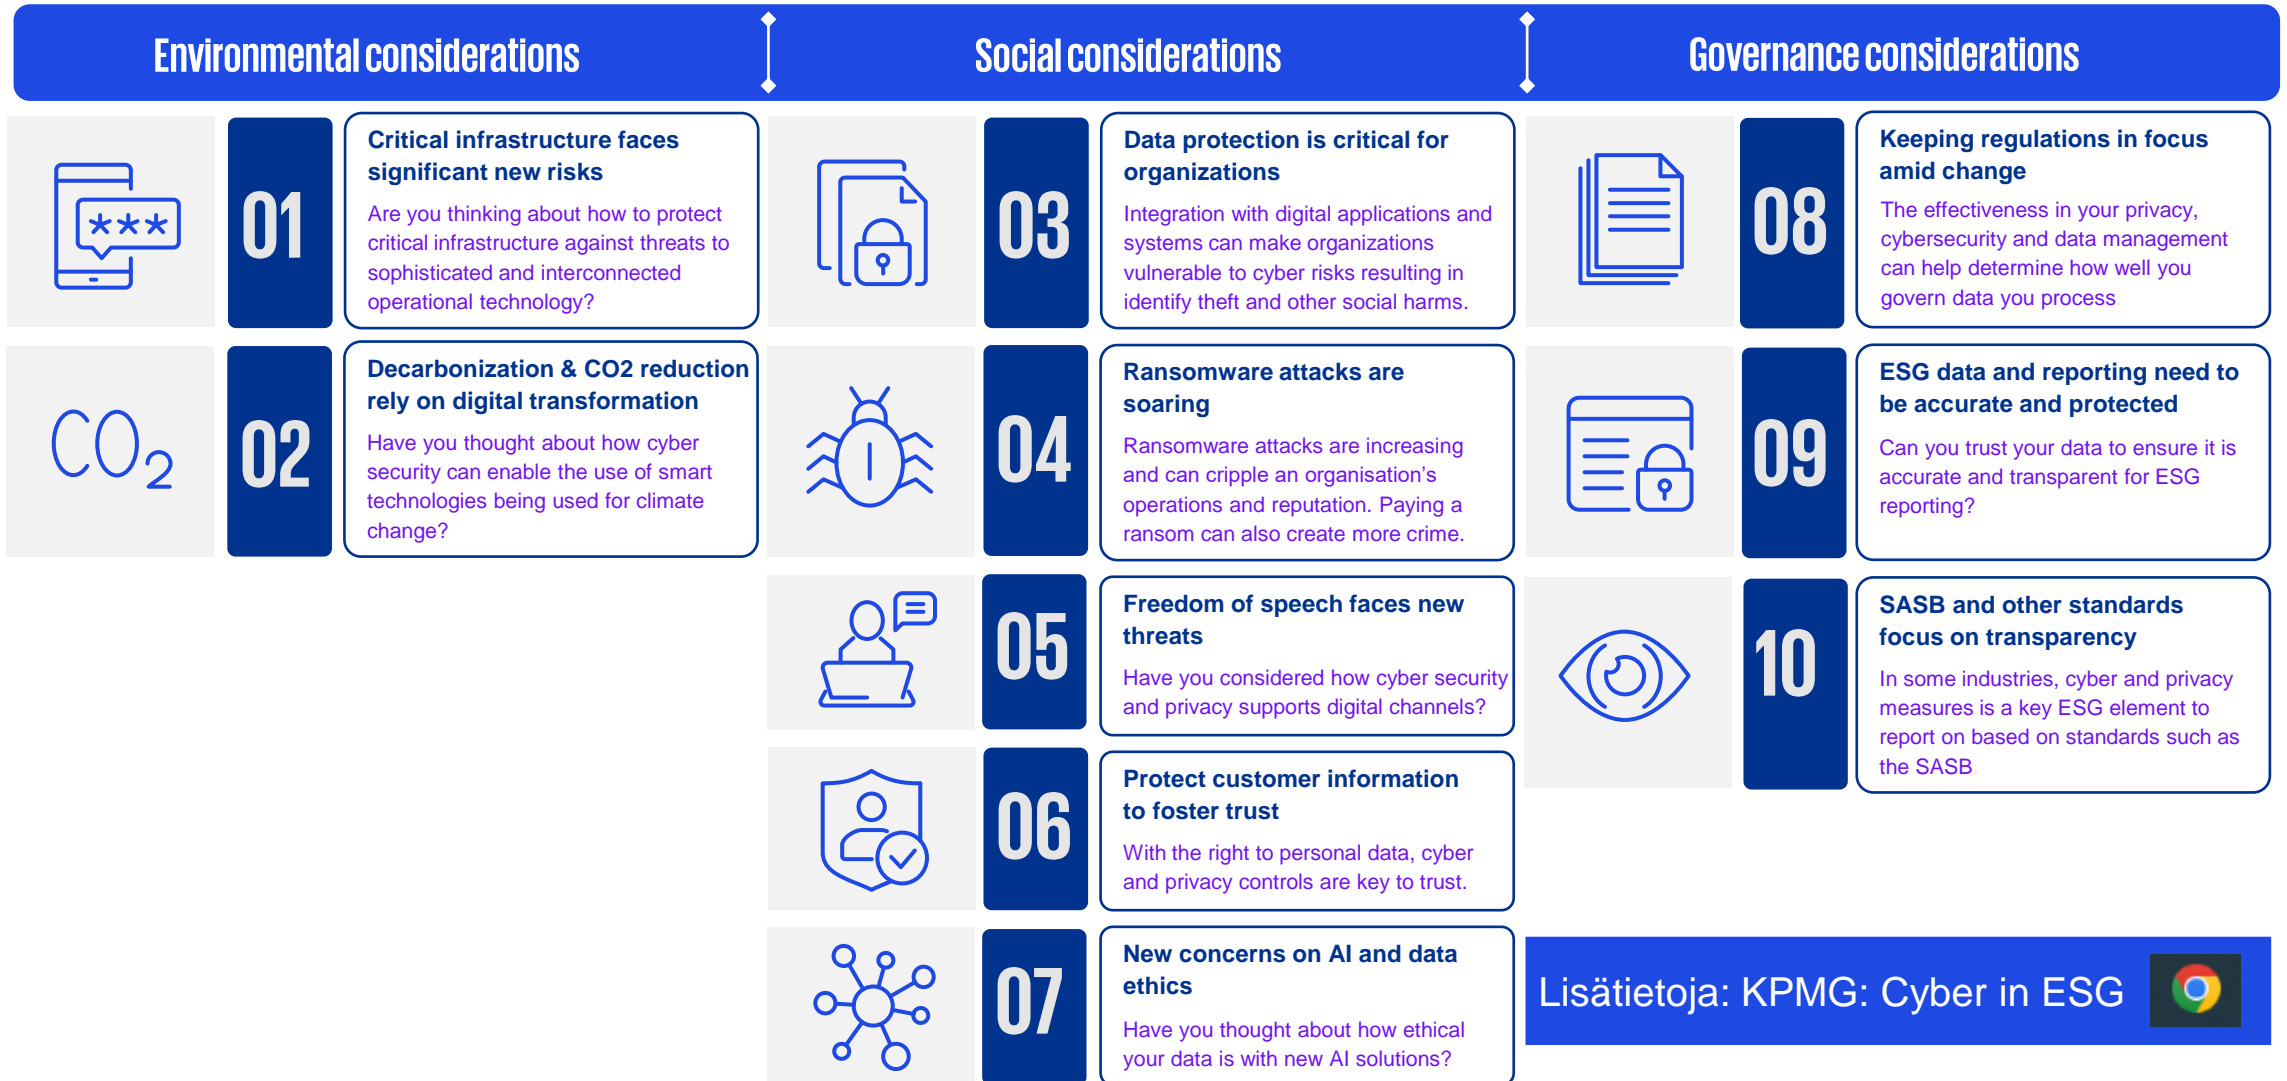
Environmental considerations

***

01

Critical infrastructure faces significant new risks

Are you thinking about how to protect critical infrastructure against threats to sophisticated and interconnected operational technology?

$CO_2$

02

Decarbonization & CO2 reduction rely on digital transformation

Have you thought about how cyber security can enable the use of smart technologies being used for climate change?

Social considerations

03

Data protection is critical for organizations

Integration with digital applications and systems can make organizations vulnerable to cyber risks resulting in identify theft and other social harms.

04

Ransomware attacks are soaring

Ransomware attacks are increasing and can cripple an organisation's operations and reputation. Paying a ransom can also create more crime.

05

Freedom of speech faces new threats

Have you considered how cyber security and privacy supports digital channels?

06

Protect customer information to foster trust

With the right to personal data, cyber and privacy controls are key to trust.

07

New concerns on AI and data ethics

Have you thought about how ethical your data is with new AI solutions?

Governance considerations

08

Keeping regulations in focus amid change

The effectiveness in your privacy, cybersecurity and data management can help determine how well you govern data you process

09

ESG data and reporting need to be accurate and protected

Can you trust your data to ensure it is accurate and transparent for ESG reporting?

10

SASB and other standards focus on transparency

In some industries, cyber and privacy measures is a key ESG element to report on based on standards such as the SASB

Lisätietoja: KPMG: Cyber in ESG